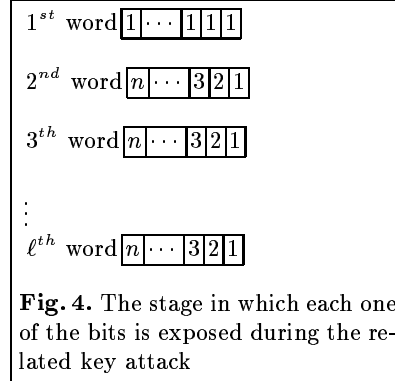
$1^{st}$ word

| 1 | $\cdots$ | 1 | 1 | 1 |
|---|---|---|---|---|

$2^{nd}$ word

| $n$ | $\cdots$ | 3 | 2 | 1 |
|---|---|---|---|---|

$3^{th}$ word

| $n$ | $\cdots$ | 3 | 2 | 1 |
|---|---|---|---|---|

$\vdots$

$\ell^{th}$ word

| $n$ | $\cdots$ | 3 | 2 | 1 |
|---|---|---|---|---|

**Fig. 4.** The stage in which each one of the bits is exposed during the related key attack